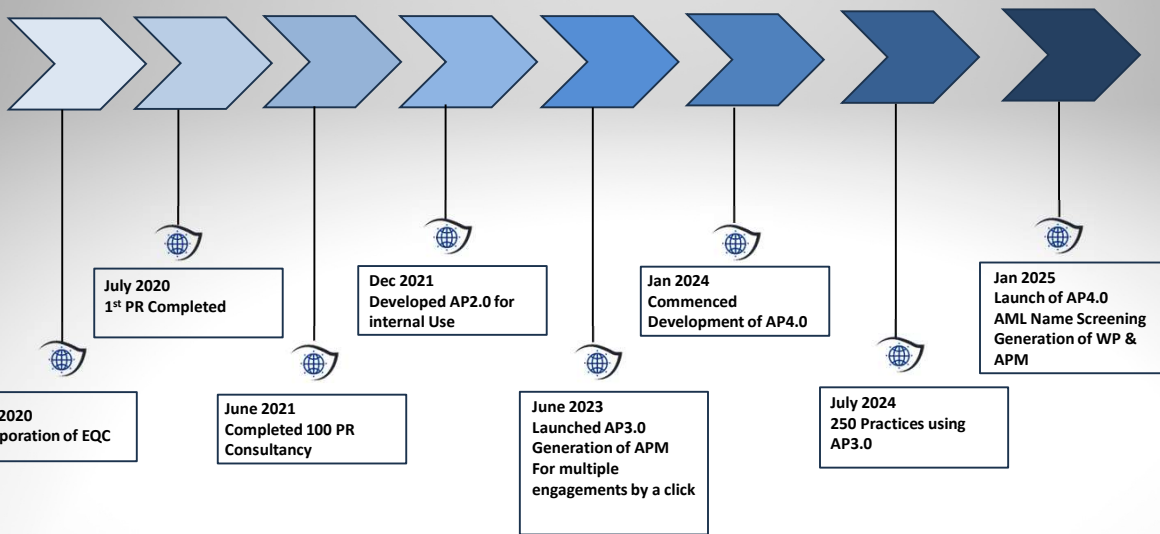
2020
poration of EQC

July 2020
1st PR Completed

June 2021
Completed 100 PR Consultancy

Dec 2021
Developed AP2.0 for internal Use

June 2023
Launched AP3.0
Generation of APM
For multiple engagements by a click

Jan 2024
Commenced Development of AP4.0

July 2024
250 Practices using AP3.0

Jan 2025
Launch of AP4.0
AML Name Screening
Generation of WP & APM